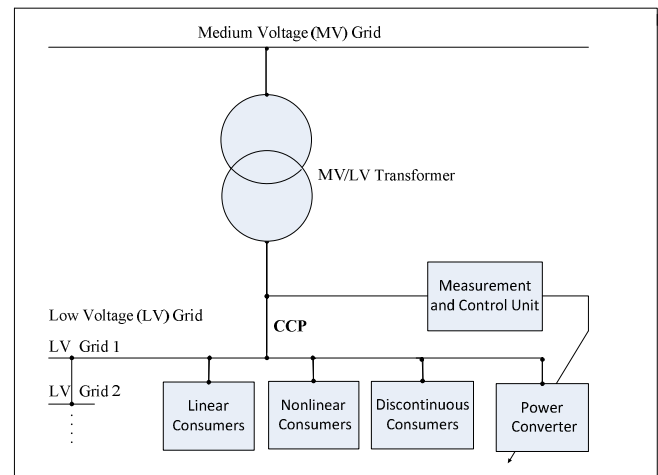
Medium Voltage (MV) Grid

MV/LV Transformer

Measurement and Control Unit

Low Voltage (LV) Grid

CCP

LV Grid 1

LV Grid 2

Linear Consumers

Nonlinear Consumers

Discontinuous Consumers

Power Converter